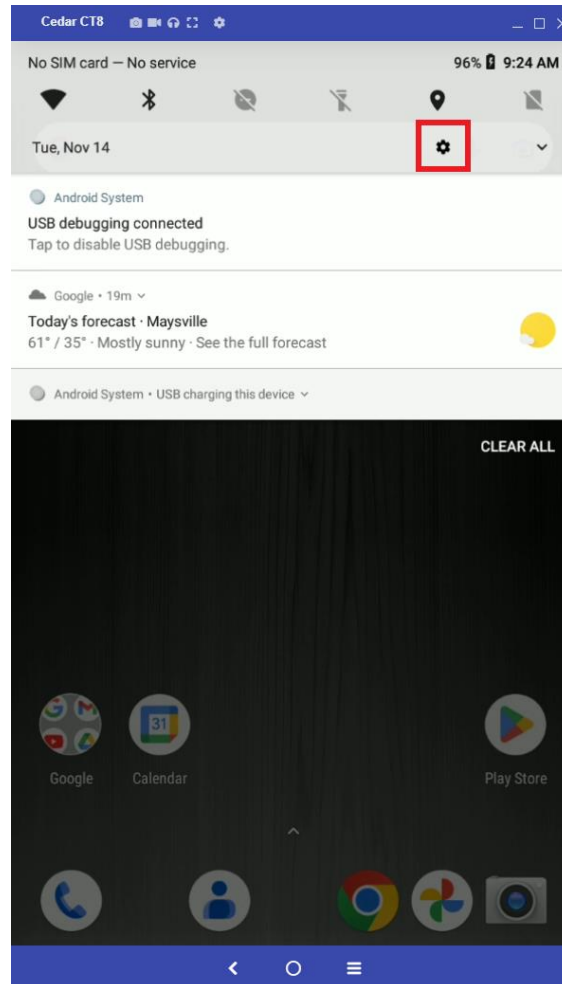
Cedar CT8

No SIM card — No service

96% 9:24 AM

Tue, Nov 14

Android System

USB debugging connected

Tap to disable USB debugging.

Google • 19m

Today's forecast • Maysville

61° / 35° • Mostly sunny • See the full forecast

Android System • USB charging this device

CLEAR ALL

31

Google

Calendar

Play Store